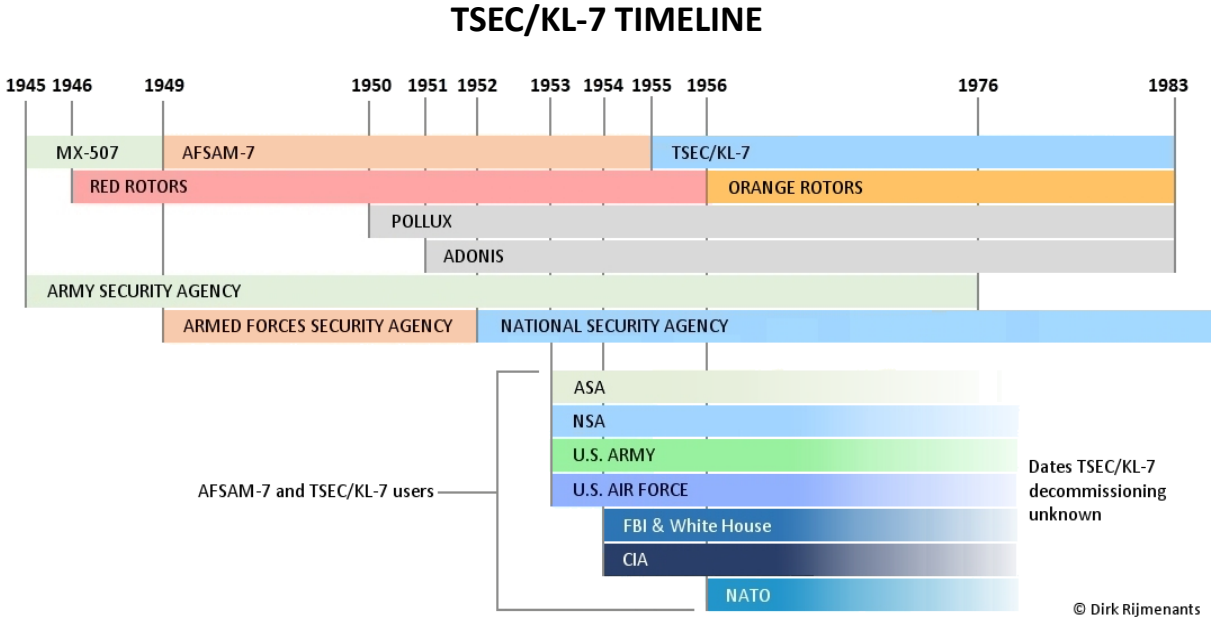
TSEC/KL-7 TIMELINE

1945 1946 1949 1950 1951 1952 1953 1954 1955 1956 1976 1983

MX-507
AFSAM-7
TSEC/KL-7
RED ROTORS
ORANGE ROTORS
POLLUX
ADONIS
ARMY SECURITY AGENCY
ARMED FORCES SECURITY AGENCY
NATIONAL SECURITY AGENCY

AFSAM-7 and TSEC/KL-7 users

ASA
NSA
U.S. ARMY
U.S. AIR FORCE
FBI & White House
CIA
NATO

Dates TSEC/KL-7 decommissioning unknown

© Dirk Rijmenants